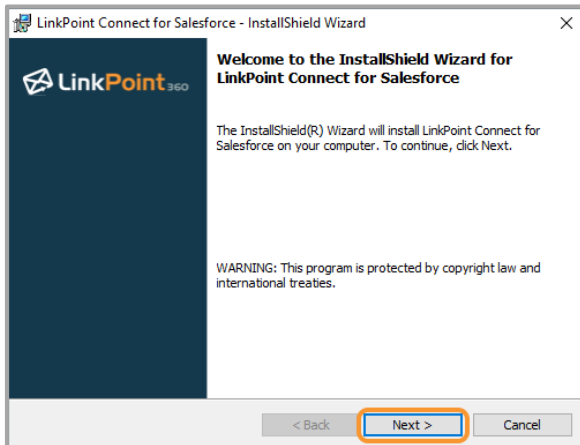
LinkPoint Connect for Salesforce - InstallShield Wizard

×

LinkPoint360

Welcome to the InstallShield Wizard for LinkPoint Connect for Salesforce

The InstallShield(R) Wizard will install LinkPoint Connect for Salesforce on your computer. To continue, click Next.

WARNING: This program is protected by copyright law and international treaties.

< Back

Next >

Cancel